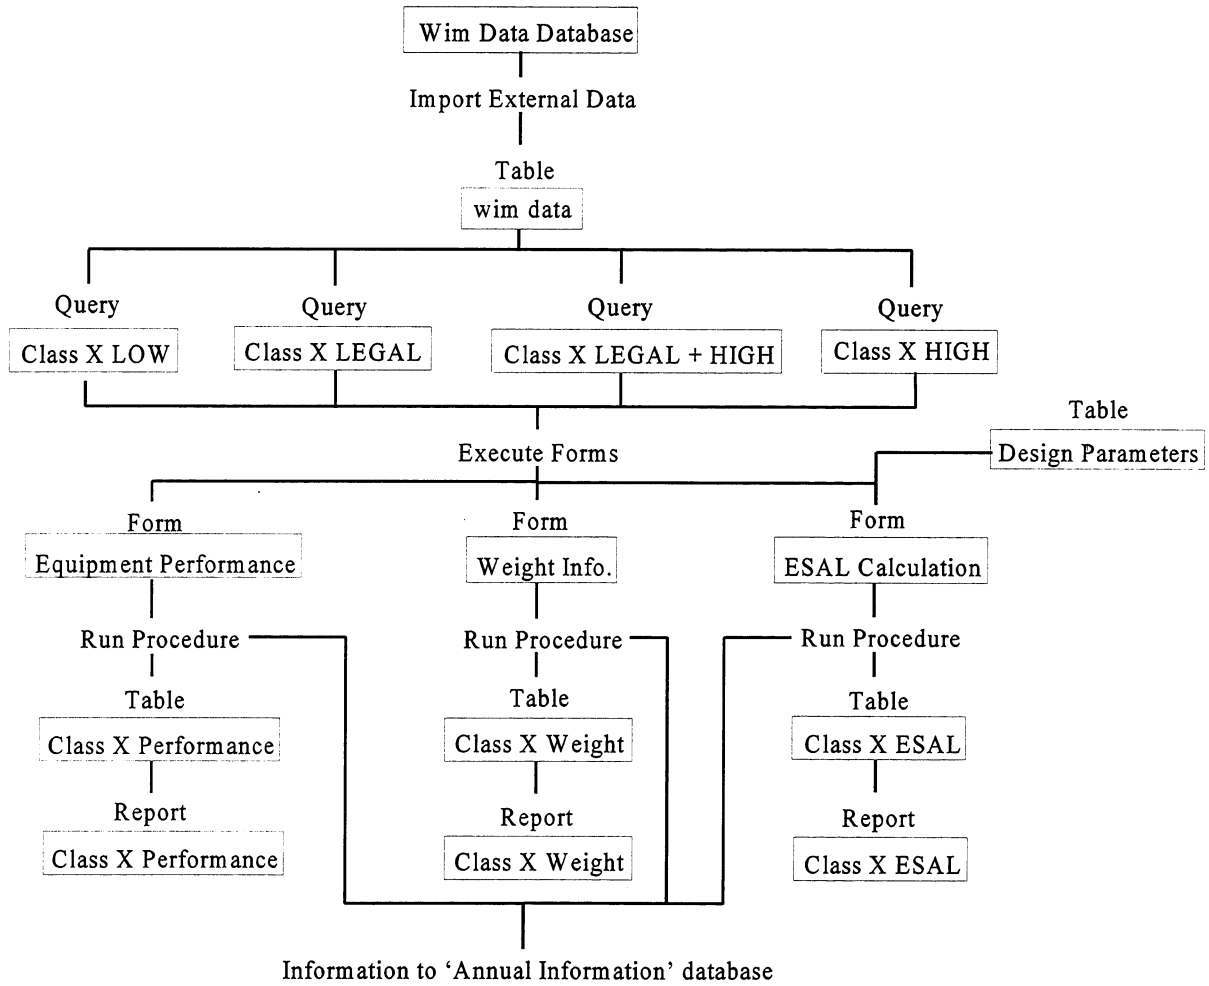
Wim Data Database

Import External Data

Table
wim data

Query
Class X LOW

Query
Class X LEGAL

Query
Class X LEGAL + HIGH

Query
Class X HIGH

Table
Design Parameters

Execute Forms

Form
Equipment Performance

Run Procedure

Table
Class X Performance

Report
Class X Performance

Form
Weight Info.

Run Procedure

Table
Class X Weight

Report
Class X Weight

Form
ESAL Calculation

Run Procedure

Table
Class X ESAL

Report
Class X ESAL

Information to 'Annual Information' database